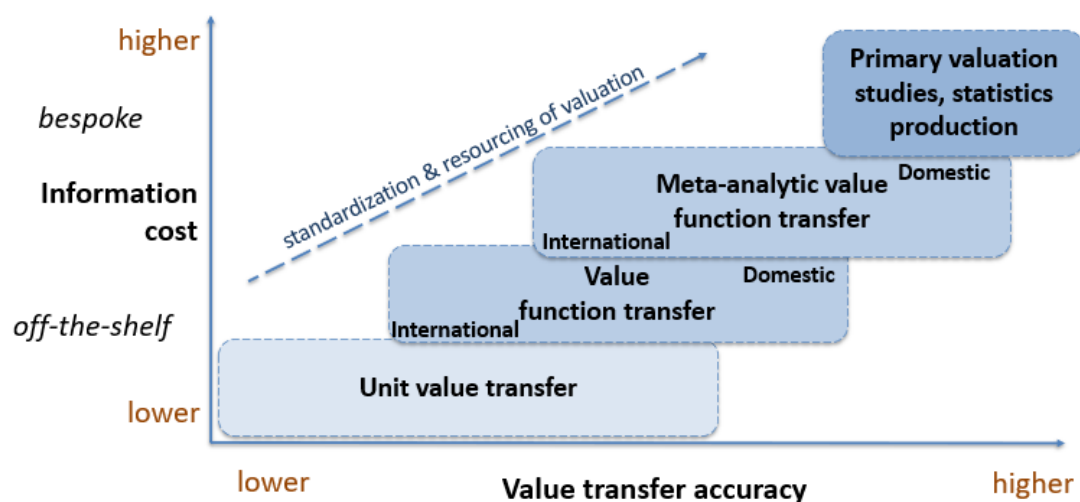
higher

bespoke

Information cost

off-the-shelf

lower

standardization & resourcing of valuation

Primary valuation studies, statistics production

Domestic

Meta-analytic value function transfer

International

Value function transfer

Domestic

International

Unit value transfer

lower

higher

Value transfer accuracy